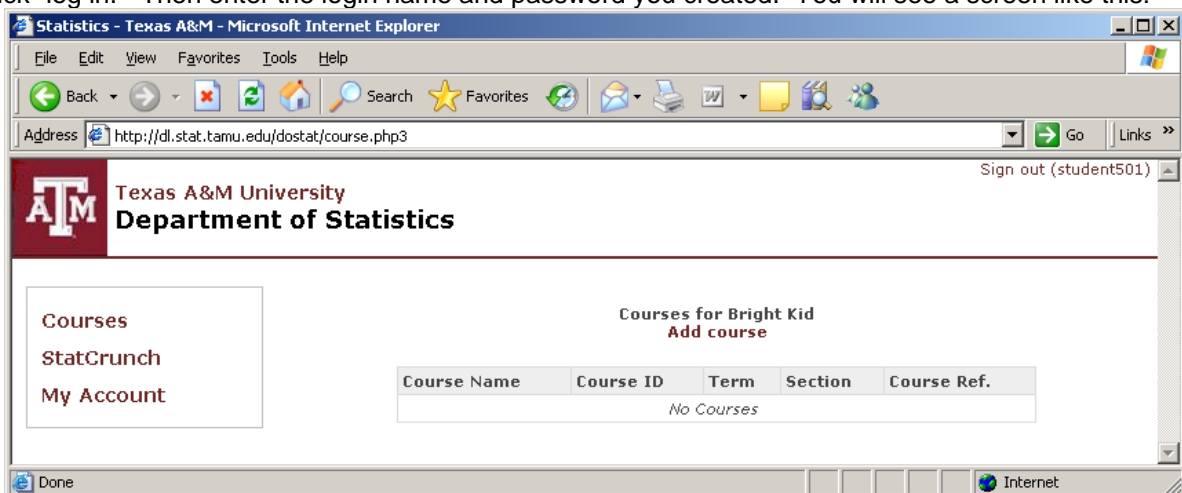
ck "log in." Then enter the login name and password you created. You will see a screen like this:

Statistics - Texas A&M - Microsoft Internet Explorer

File Edit View Favorites Tools Help

Back Search Favorites

Address http://dl.stat.tamu.edu/dostat/course.php3 Go Links »

Sign out (student501)

ATM Texas A&M University
Department of Statistics

Courses
StatCrunch
My Account

Courses for Bright Kid
Add course

| Course Name | Course ID | Term | Section | Course Ref. |
|---|---|---|---|---|
| No Courses | | | | |

Done Internet